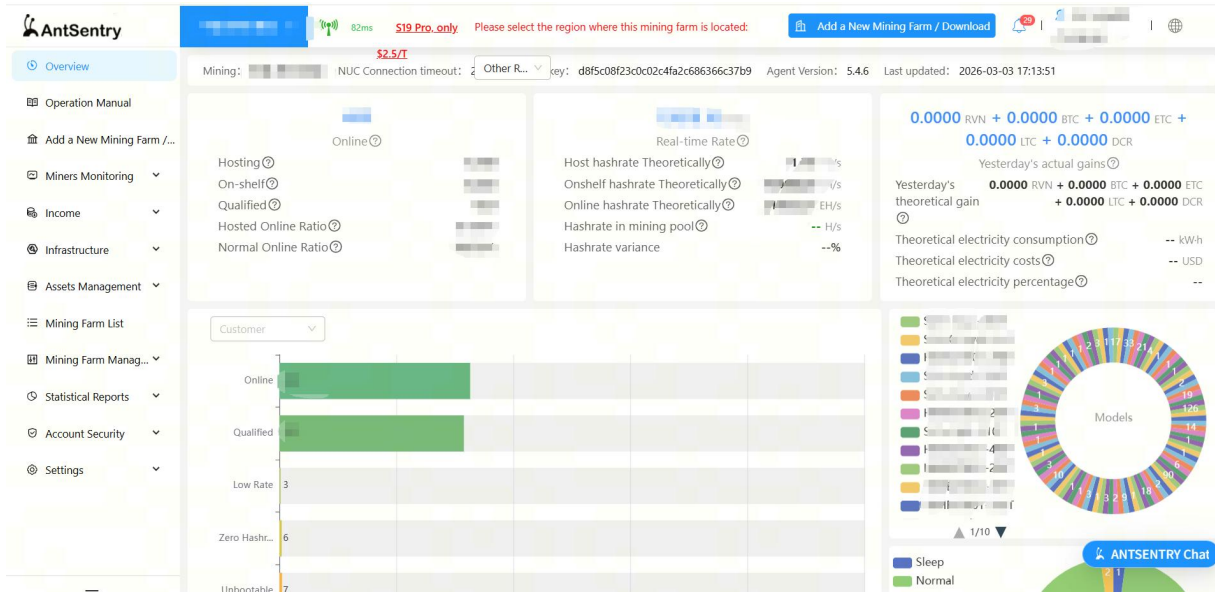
AntSentry

82ms S19 Pro, only $2.5/T Please select the region where this mining farm is located: Other R... Add a New Mining Farm / Download 29

Overview
Operation Manual
Add a New Mining Farm /...
Miners Monitoring
Income
Infrastructure
Assets Management
Mining Farm List
Mining Farm Manag...
Statistical Reports
Account Security
Settings

Mining: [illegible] NUC Connection timeout: 2 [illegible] key: d8f5c08f23c0c02c4fa2c686366c37b9 Agent Version: 5.4.6 Last updated: 2026-03-03 17:13:51

Online
Hosting
On-shelf
Qualified
Hosted Online Ratio
Normal Online Ratio

Real-time Rate
Host hashrate Theoretically /s
Onshelf hashrate Theoretically /s
Online hashrate Theoretically EH/s
Hashrate in mining pool -- H/s
Hashrate variance --%

0.0000 RVN + 0.0000 BTC + 0.0000 ETC + 0.0000 LTC + 0.0000 DCR
Yesterday's actual gains
Yesterday's theoretical gain 0.0000 RVN + 0.0000 BTC + 0.0000 ETC + 0.0000 LTC + 0.0000 DCR
Theoretical electricity consumption -- kW·h
Theoretical electricity costs -- USD
Theoretical electricity percentage --

Customer

Online
Qualified
Low Rate 3
Zero Hashr... 6
Unbootable 7

Models
1/10

Sleep
Normal

ANTSENTRY Chat